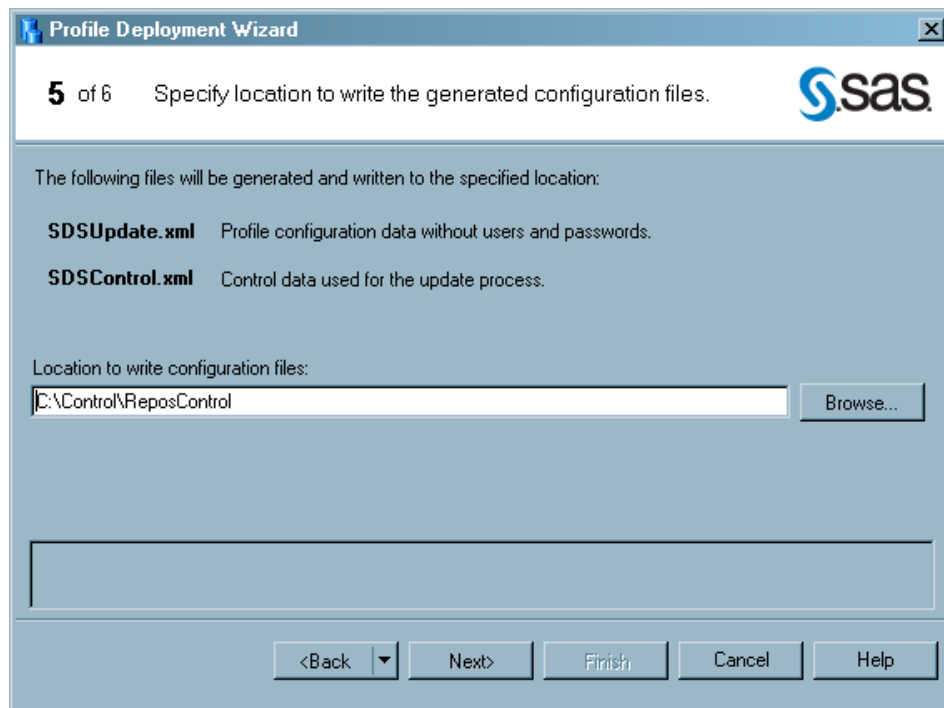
Profile Deployment Wizard

5 of 6 Specify location to write the generated configuration files.

sas

The following files will be generated and written to the specified location:

SDSUpdate.xml Profile configuration data without users and passwords.

SDSControl.xml Control data used for the update process.

Location to write configuration files:

C:\Control\ReposControl

Browse...

<Back

Next>

Finish

Cancel

Help